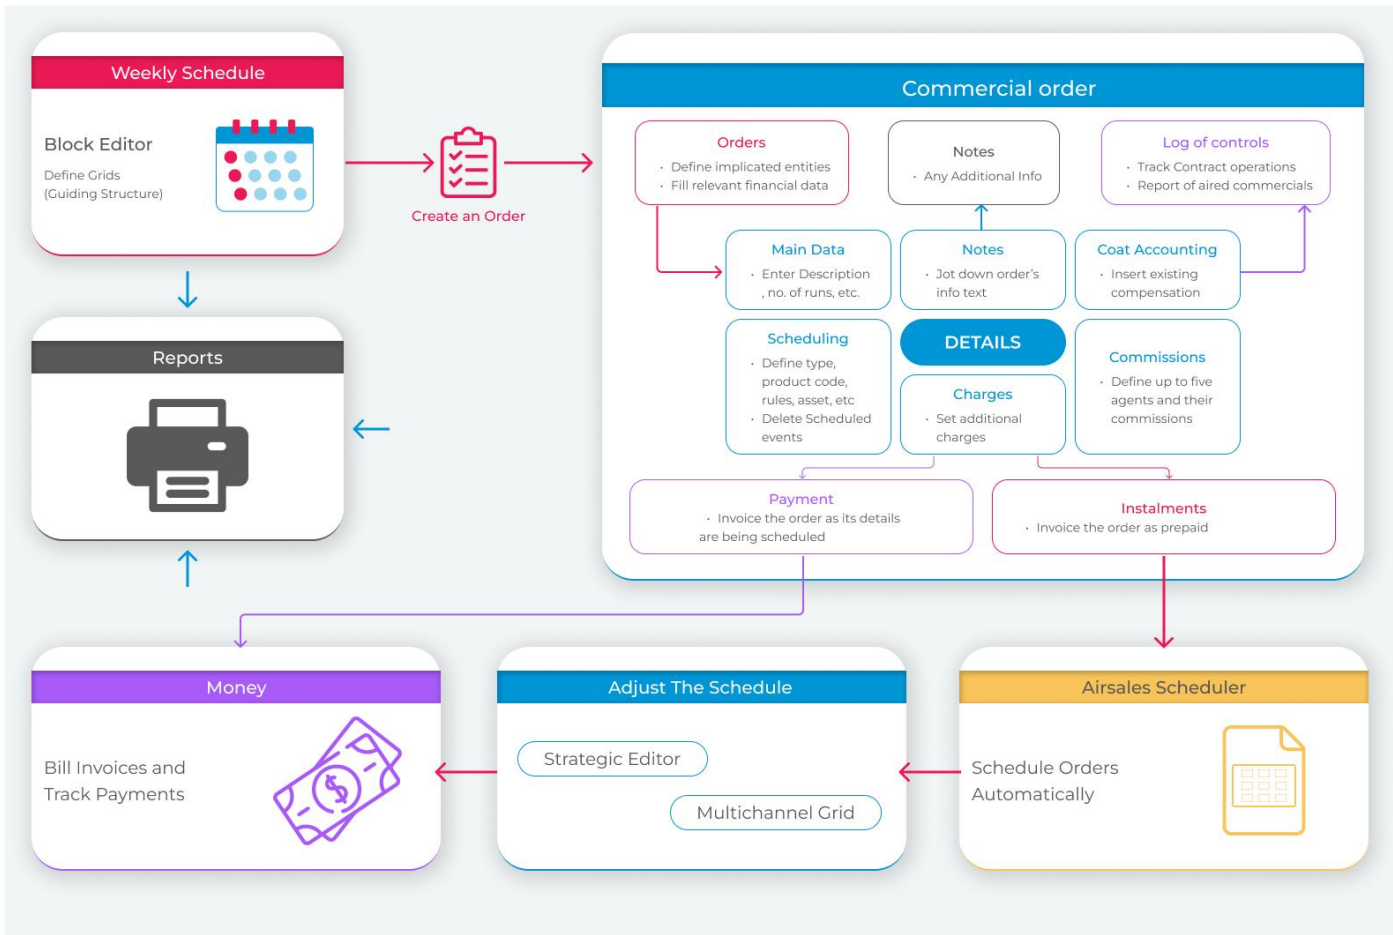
Weekly Schedule

Block Editor

Define Grids
(Guiding Structure)

Create an Order

Commercial order

Orders
• Define implicated entities
• Fill relevant financial data

Notes
• Any Additional Info

Log of controls
• Track Contract operations
• Report of aired commercials

Main Data
• Enter Description , no. of runs, etc.

Notes
• Jot down order's info text

Coat Accounting
• Insert existing compensation

Scheduling
• Define type, product code, rules, asset, etc
• Delete Scheduled events

DETAILS

Charges
• Set additional charges

Commissions
• Define up to five agents and their commissions

Payment
• Invoice the order as its details are being scheduled

Instalments
• Invoice the order as prepaid

Reports

Money

Bill Invoices and Track Payments

Adjust The Schedule

Strategic Editor

Multichannel Grid

Airsales Scheduler

Schedule Orders Automatically